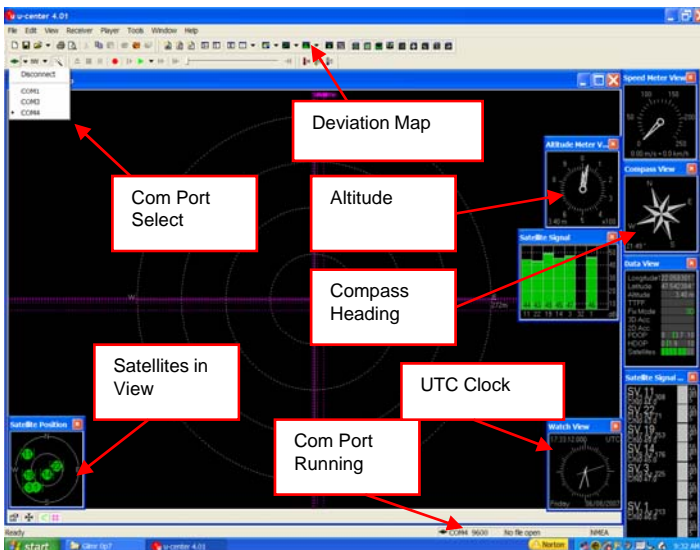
u-center 4.01

File Edit View Receiver Player Tools Window Help

Disconnect
COM1
COM3
• COM4

Deviation Map

Speed Meter View

Com Port Select

Altitude

Altitude Meter V...

Compass View

Satellite Signal

Compass Heading

Data View

Longitude
Latitude
Altitude
TTFF
Fix Mode
3D Acc
2D Acc
PDOP
HDOP
Satellites

Satellites in View

UTC Clock

Satellite Signal ...

Com Port Running

Satellite Position

Watch View

Ready

COM4 9600

No file open

NMEA

start

Norton